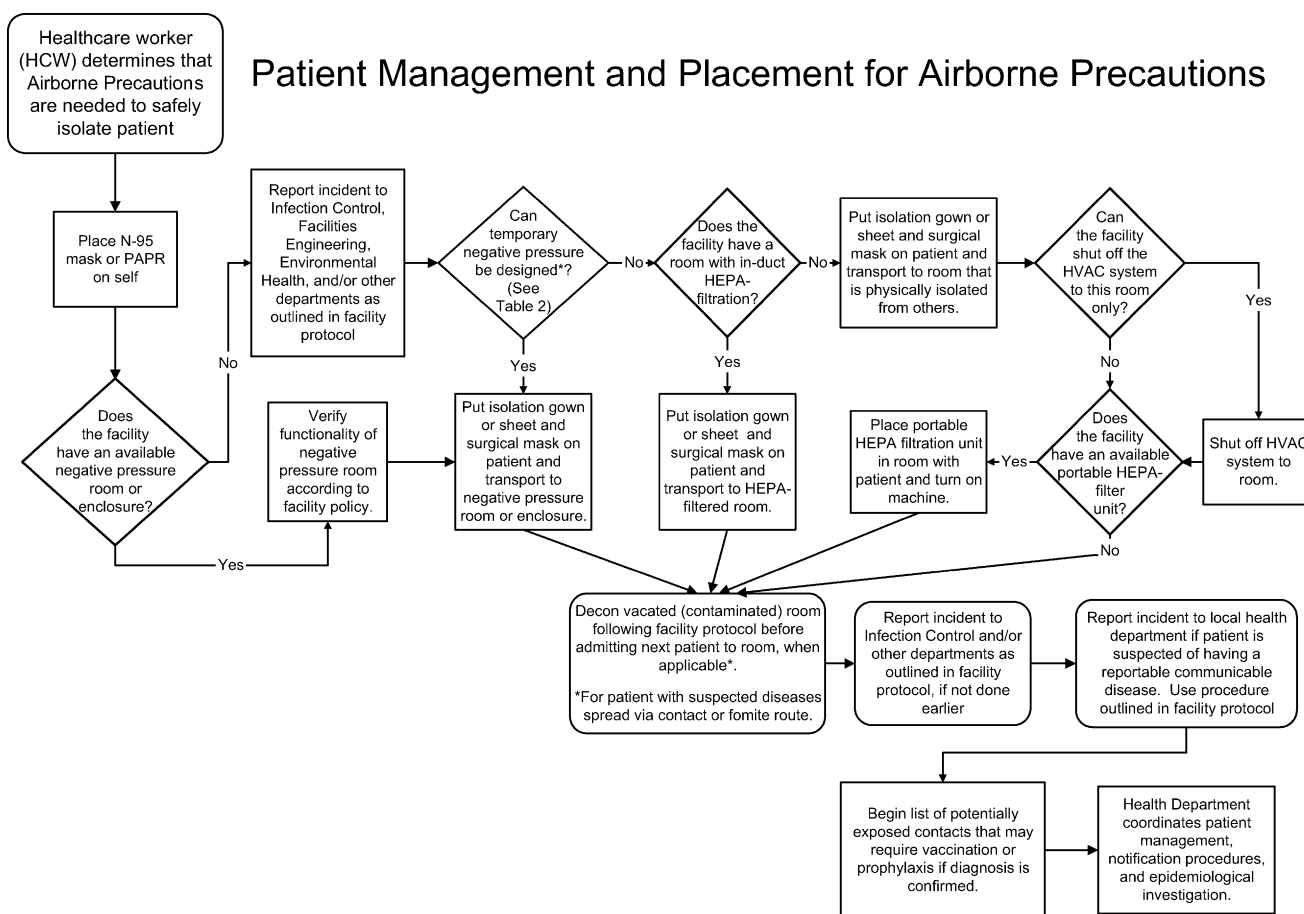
Healthcare worker (HCW) determines that Airborne Precautions are needed to safely isolate patient

Patient Management and Placement for Airborne Precautions

Place N-95 mask or PAPR on self

Does the facility have an available negative pressure room or enclosure?

No

Yes

Report incident to Infection Control, Facilities Engineering, Environmental Health, and/or other departments as outlined in facility protocol

Verify functionality of negative pressure room according to facility policy.

Can temporary negative pressure be designed*? (See Table 2)

No

Yes

Put isolation gown or sheet and surgical mask on patient and transport to negative pressure room or enclosure.

Does the facility have a room with in-duct HEPA-filtration?

No

Yes

Put isolation gown or sheet and surgical mask on patient and transport to HEPA-filtered room.

Put isolation gown or sheet and surgical mask on patient and transport to room that is physically isolated from others.

Can the facility shut off the HVAC system to this room only?

Yes

No

Shut off HVAC system to room.

Does the facility have an available portable HEPA-filter unit?

Yes

No

Place portable HEPA filtration unit in room with patient and turn on machine.

Decon vacated (contaminated) room following facility protocol before admitting next patient to room, when applicable*.

*For patient with suspected diseases spread via contact or fomite route.

Report incident to Infection Control and/or other departments as outlined in facility protocol, if not done earlier

Report incident to local health department if patient is suspected of having a reportable communicable disease. Use procedure outlined in facility protocol

Begin list of potentially exposed contacts that may require vaccination or prophylaxis if diagnosis is confirmed.

Health Department coordinates patient management, notification procedures, and epidemiological investigation.